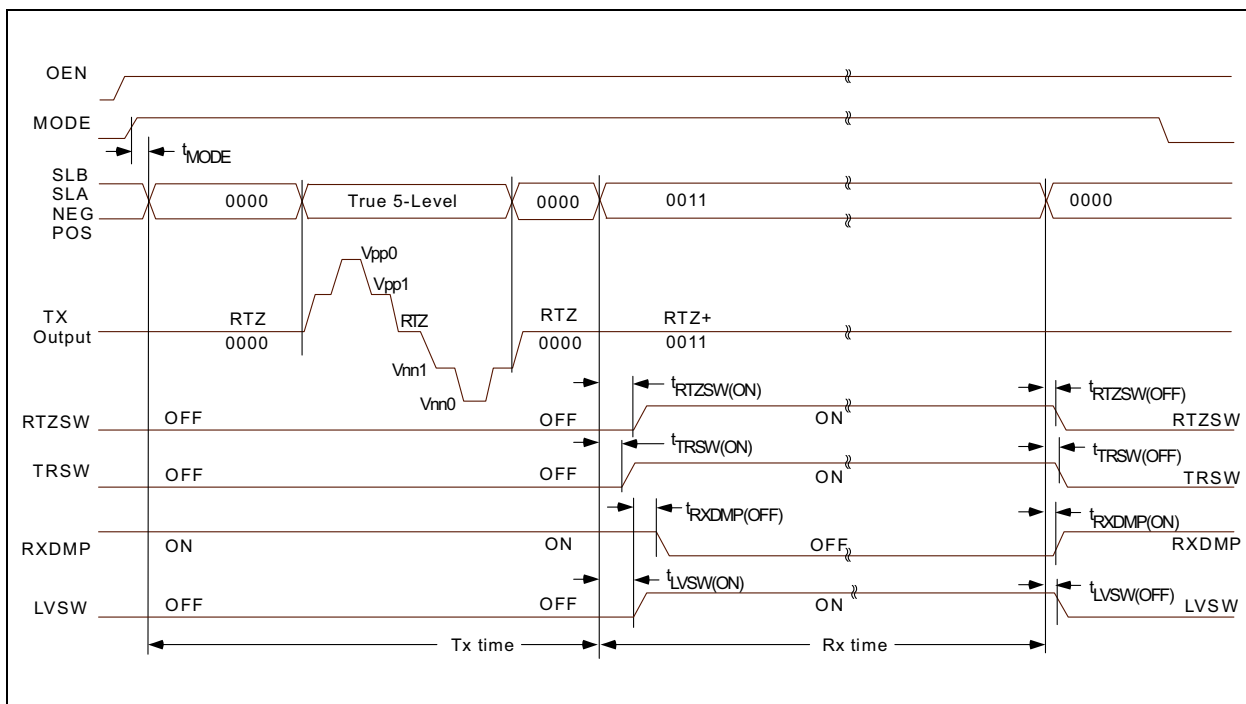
OEN

MODE

$t_{MODE}$

SLB
SLA
NEG
POS

0000

True 5-Level

0000

0011

0000

Vpp0

Vpp1

RTZ

Vnn1

Vnn0

TX
Output

RTZ
0000

RTZ
0000

RTZ+
0011

$t_{RTZSW(ON)}$

$t_{RTZSW(OFF)}$

RTZSW

OFF

OFF

ON

RTZSW

$t_{TRSW(ON)}$

$t_{TRSW(OFF)}$

TRSW

OFF

OFF

ON

TRSW

$t_{RXDMP(OFF)}$

$t_{RXDMP(ON)}$

RXDMP

ON

ON

OFF

RXDMP

$t_{LVSW(ON)}$

$t_{LVSW(OFF)}$

LVSW

OFF

OFF

ON

LVSW

Tx time

Rx time